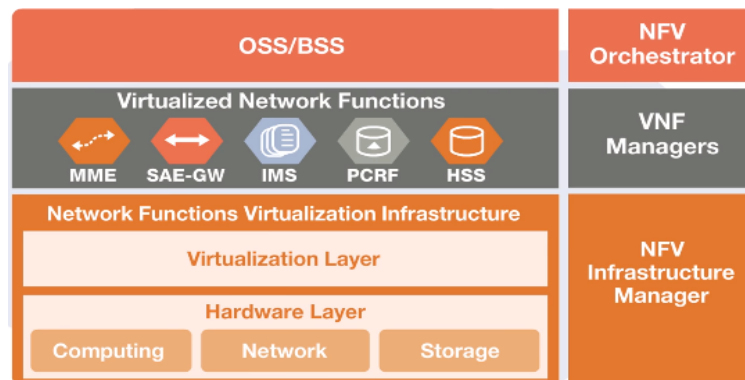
OSS/BSS

NFV Orchestrator

Virtualized Network Functions

MME

SAE-GW

IMS

PCRF

HSS

VNF Managers

Network Functions Virtualization Infrastructure

Virtualization Layer

Hardware Layer

Computing

Network

Storage

NFV Infrastructure Manager